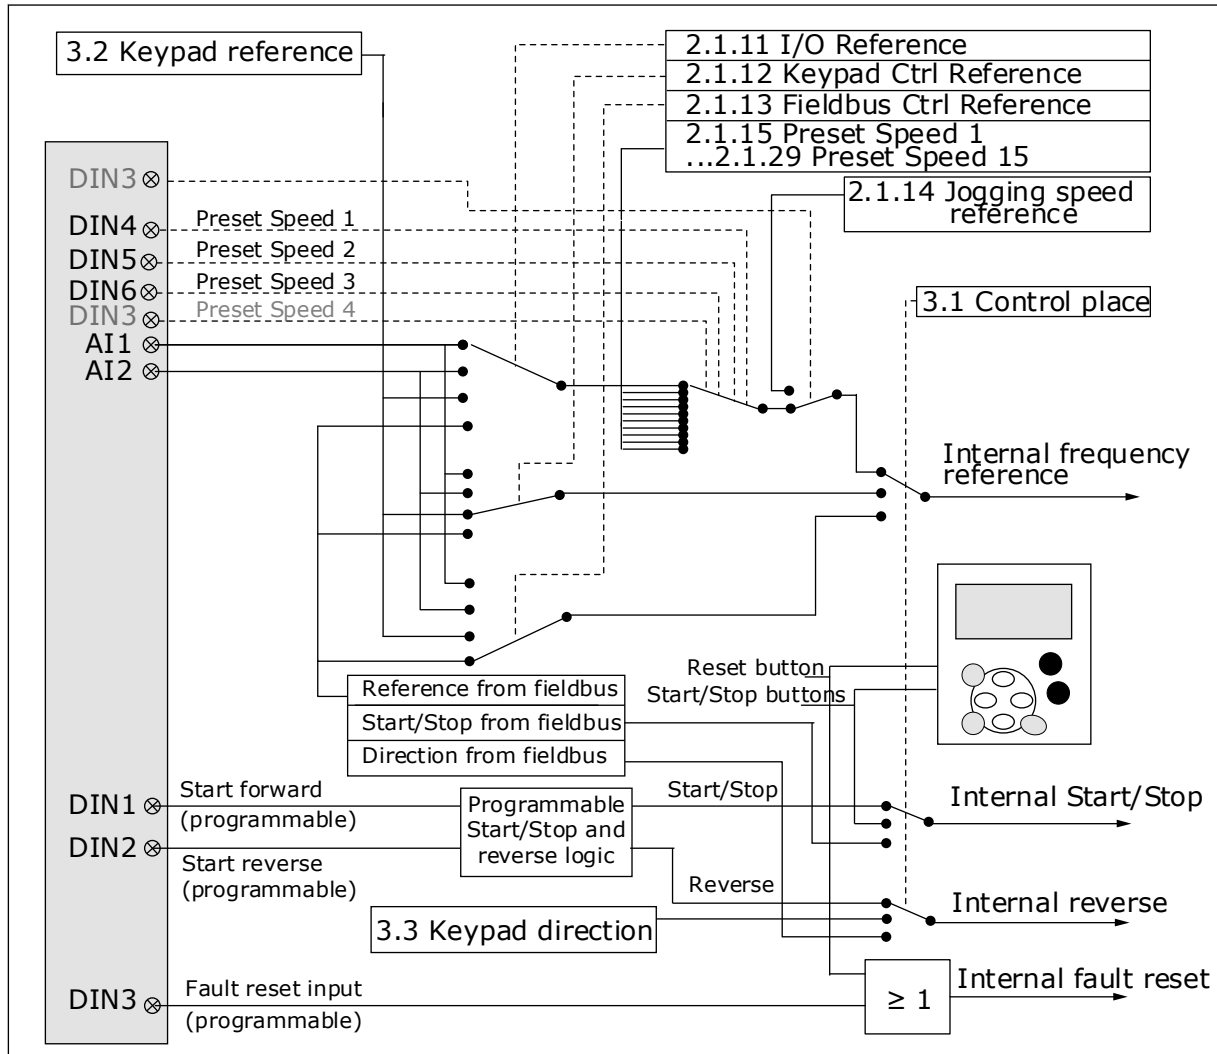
3.2 Keypad reference

2.1.11 I/O Reference
2.1.12 Keypad Ctrl Reference
2.1.13 Fieldbus Ctrl Reference
2.1.15 Preset Speed 1
...2.1.29 Preset Speed 15

2.1.14 Jogging speed reference

3.1 Control place

DIN3
DIN4 Preset Speed 1
DIN5 Preset Speed 2
DIN6 Preset Speed 3
DIN3 Preset Speed 4
AI1
AI2

Internal frequency reference

Reset button
Start/Stop buttons

Reference from fieldbus
Start/Stop from fieldbus
Direction from fieldbus

DIN1 Start forward (programmable)
DIN2 Start reverse (programmable)

Programmable Start/Stop and reverse logic

Start/Stop
Internal Start/Stop
Reverse
Internal reverse

3.3 Keypad direction

DIN3 Fault reset input (programmable)

$\geq 1$
Internal fault reset